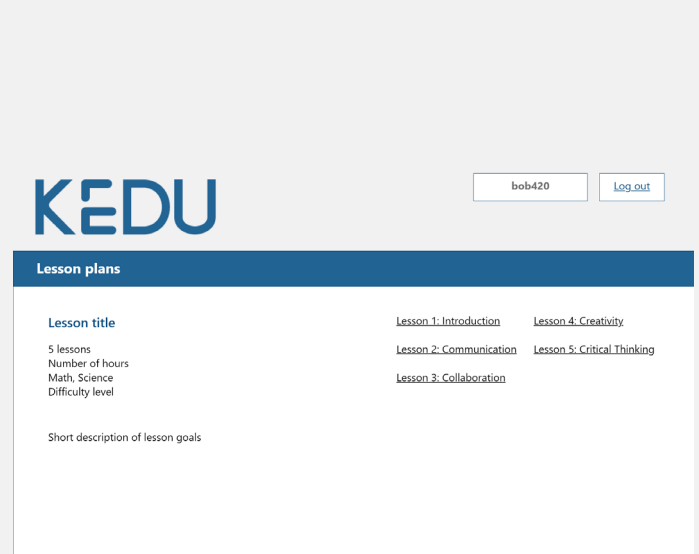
KEDU

bob420

Log out

Lesson plans

Lesson title

5 lessons
Number of hours
Math, Science
Difficulty level

Short description of lesson goals

Lesson 1: Introduction

Lesson 2: Communication

Lesson 3: Collaboration

Lesson 4: Creativity

Lesson 5: Critical Thinking